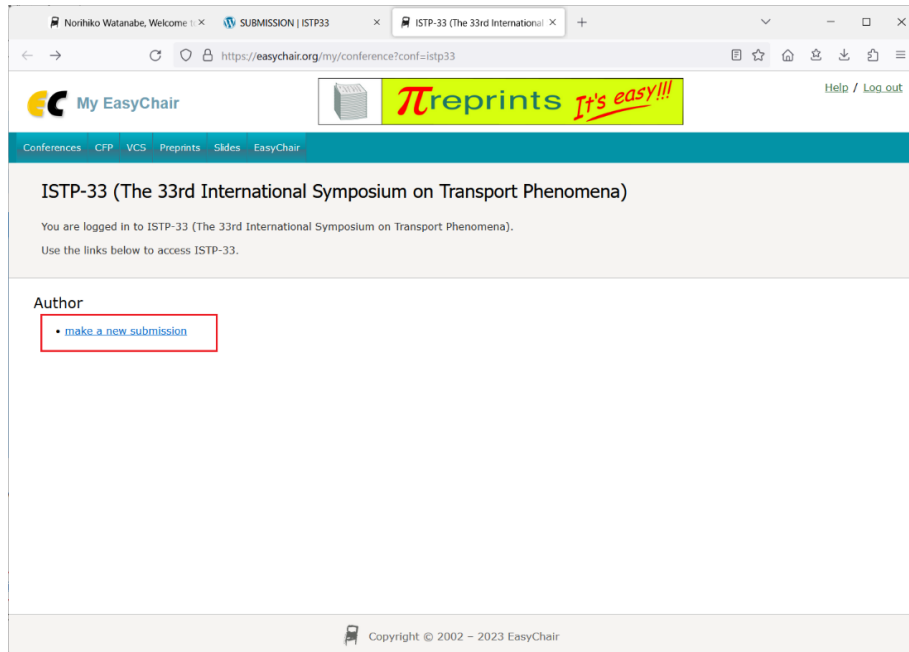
Norihiko Watanabe, Welcome t
SUBMISSION | ISTP33
ISTP-33 (The 33rd International

https://easychair.org/my/conference?conf=istp33

EC My EasyChair

πreprints It's easy!!!

Help / Log out

Conferences CFP VCS Preprints Slides EasyChair

ISTP-33 (The 33rd International Symposium on Transport Phenomena)

You are logged in to ISTP-33 (The 33rd International Symposium on Transport Phenomena).

Use the links below to access ISTP-33.

Author

• make a new submission

Copyright © 2002 – 2023 EasyChair